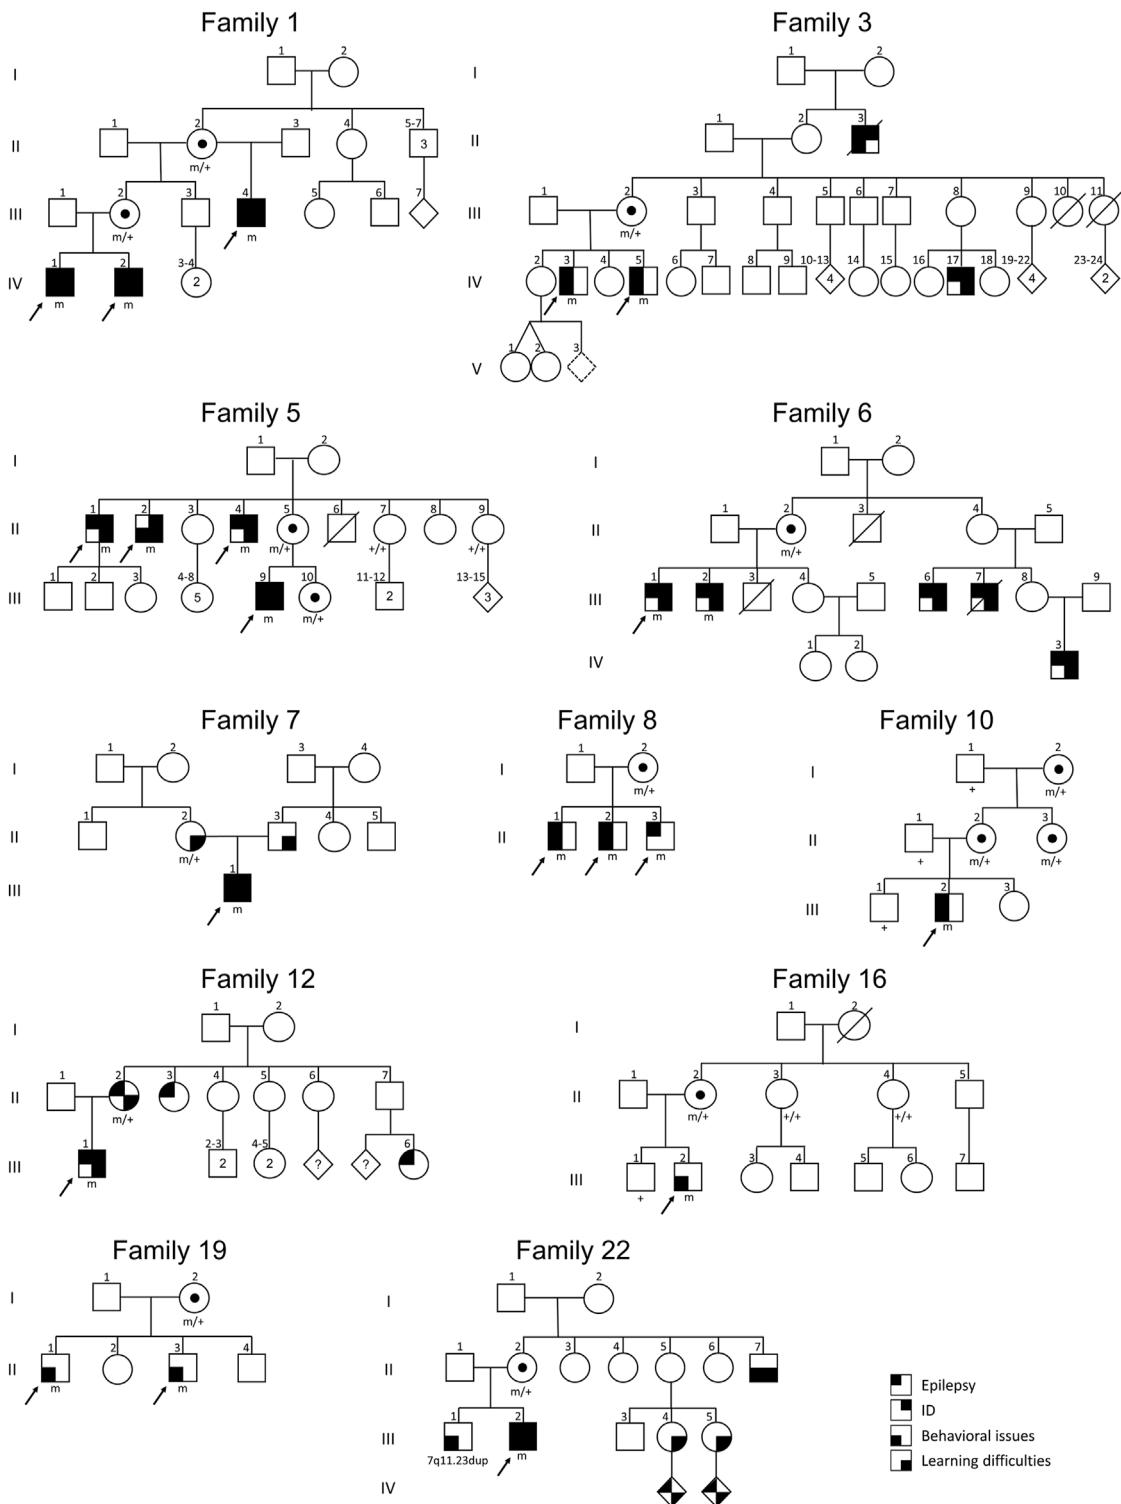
Family 1

I 1 2
II 1 2 m/+ 3 4 5-7 3
III 1 2 m/+ 3 4 m 5 6 7
IV 1 m 2 m 3-4 2

Family 3

I 1 2
II 1 2 3
III 1 2 m/+ 3 4 5 6 7 8 9 10 11
IV 2 3 m 4 5 m 6 7 8 9 10-13 4 14 15 16 17 18 19-22 4 23-24 2
V 1 2 3

Family 5

I 1 2
II 1 m 2 m 3 4 m 5 m/+ 6 7 +/+ 8 9 +/+
III 1 2 3 4-8 5 9 m 10 m/+ 11-12 2 13-15 3

Family 6

I 1 2
II 1 2 m/+ 3 4 5
III 1 m 2 m 3 4 5 6 7 8 9
IV 1 2 3

Family 7

I 1 2 3 4
II 1 2 m/+ 3 4 5
III 1 m

Family 8

I 1 2 m/+
II 1 m 2 m 3 m

Family 10

I 1 + 2 m/+
II 1 + 2 m/+ 3 m/+
III 1 + 2 m 3

Family 12

I 1 2
II 1 2 m/+ 3 4 5 6 7
III 1 m 2-3 2 4-5 2 ? ? 6

Family 16

I 1 2
II 1 2 m/+ 3 +/+ 4 +/+ 5
III 1 + 2 m 3 4 5 6 7

Family 19

I 1 2 m/+
II 1 m 2 3 m 4

Family 22

I 1 2
II 1 2 m/+ 3 4 5 6 7
III 1 7q11.23dup 2 m 3 4 5
IV

Epilepsy
ID
Behavioral issues
Learning difficulties